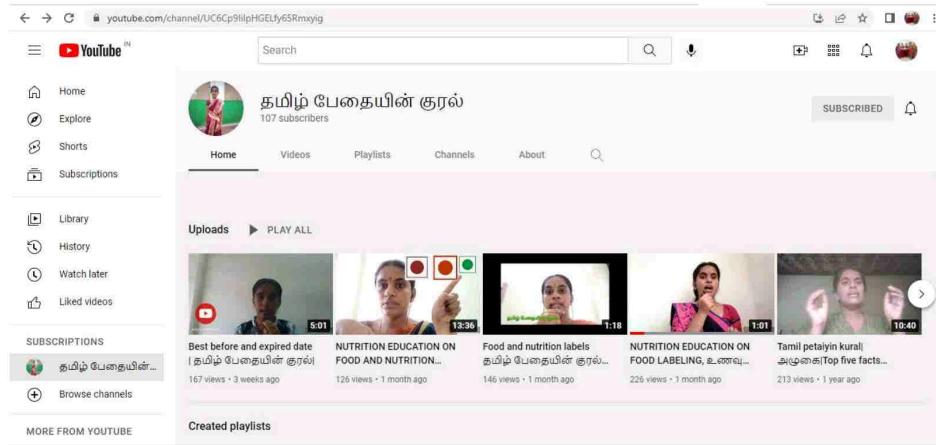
youtube.com/channel/UC6Cp9lilpHGELfy65Rmxyig

YouTube IN

Search

Home
Explore
Shorts
Subscriptions

Library
History
Watch later
Liked videos

SUBSCRIPTIONS
தமிழ் பேதையின்...
Browse channels

MORE FROM YOUTUBE

தமிழ் பேதையின் குரல்
107 subscribers

SUBSCRIBED

Home Videos Playlists Channels About

Uploads PLAY ALL

5:01
Best before and expired date | தமிழ் பேதையின் குரல்|
167 views • 3 weeks ago

13:36
NUTRITION EDUCATION ON FOOD AND NUTRITION...
126 views • 1 month ago

1:18
Food and nutrition labels தமிழ் பேதையின் குரல்...
146 views • 1 month ago

1:01
NUTRITION EDUCATION ON FOOD LABELING, உணவு...
226 views • 1 month ago

10:40
Tamil petaiyin kural| அழுகை|Top five facts...
213 views • 1 year ago

Created playlists